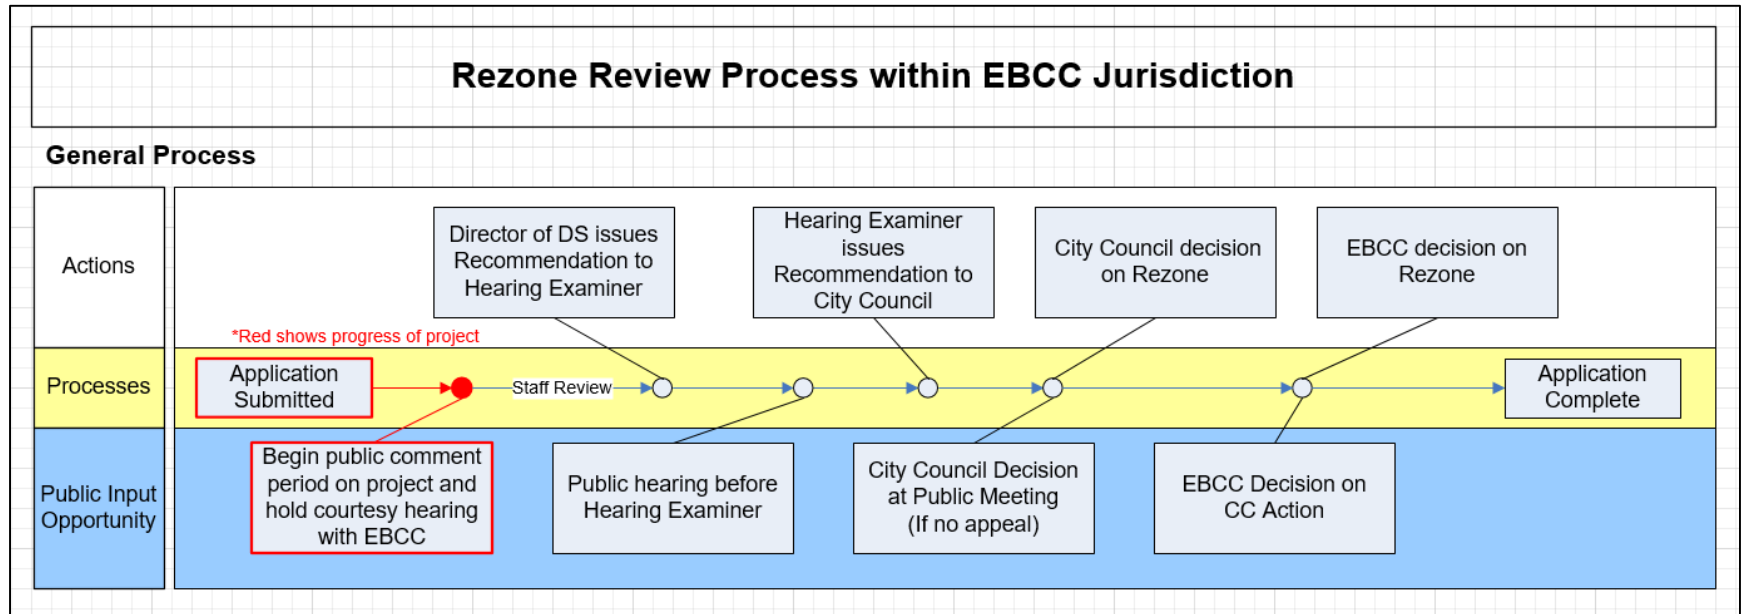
Rezone Review Process within EBCC Jurisdiction

General Process

Actions

Processes

Public Input Opportunity

Director of DS issues Recommendation to Hearing Examiner

Hearing Examiner issues Recommendation to City Council

City Council decision on Rezone

EBCC decision on Rezone

*Red shows progress of project

Application Submitted

Staff Review

Application Complete

Begin public comment period on project and hold courtesy hearing with EBCC

Public hearing before Hearing Examiner

City Council Decision at Public Meeting (If no appeal)

EBCC Decision on CC Action